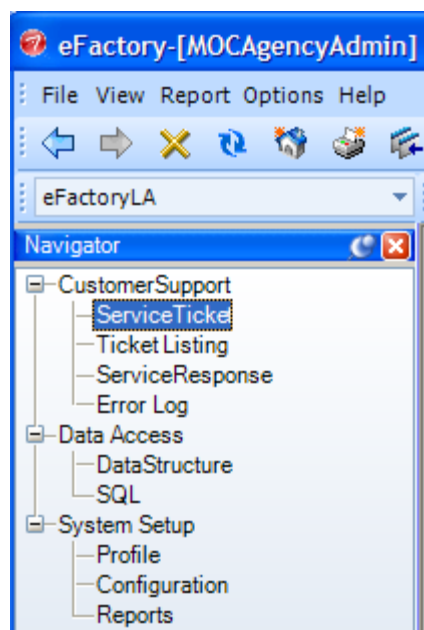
eFactory-[MOCAgencyAdmin]

File View Report Options Help

eFactoryLA

Navigator

CustomerSupport
ServiceTicke
Ticket Listing
ServiceResponse
Error Log
Data Access
DataStructure
SQL
System Setup
Profile
Configuration
Reports